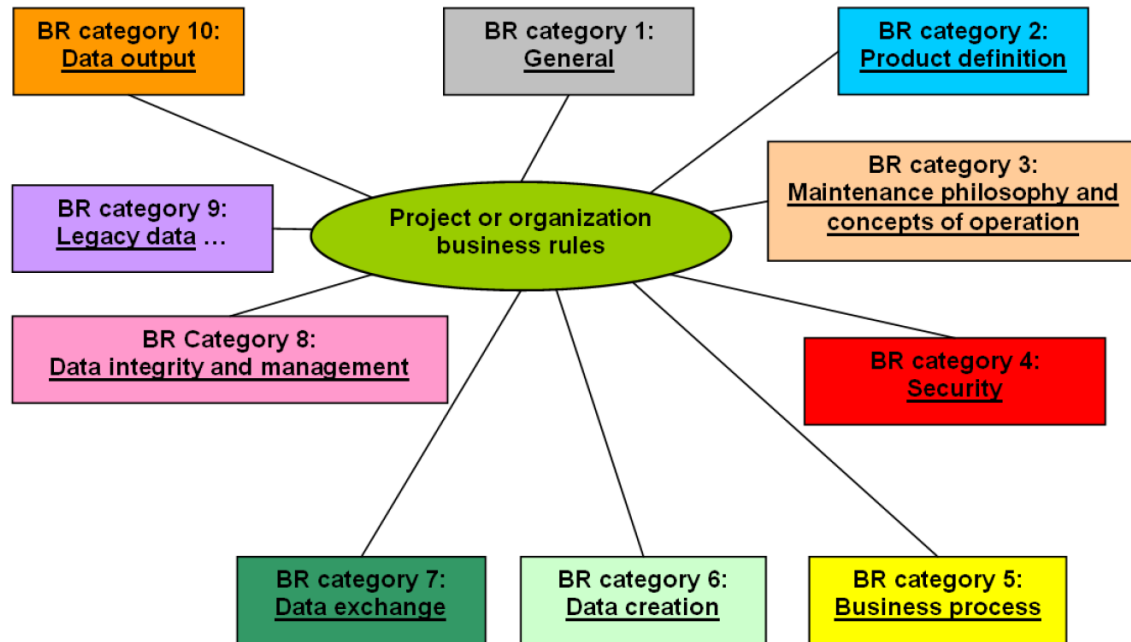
BR category 10:
Data output

BR category 1:
General

BR category 2:
Product definition

BR category 9:
Legacy data …

Project or organization business rules

BR category 3:
Maintenance philosophy and concepts of operation

BR Category 8:
Data integrity and management

BR category 4:
Security

BR category 7:
Data exchange

BR category 6:
Data creation

BR category 5:
Business process